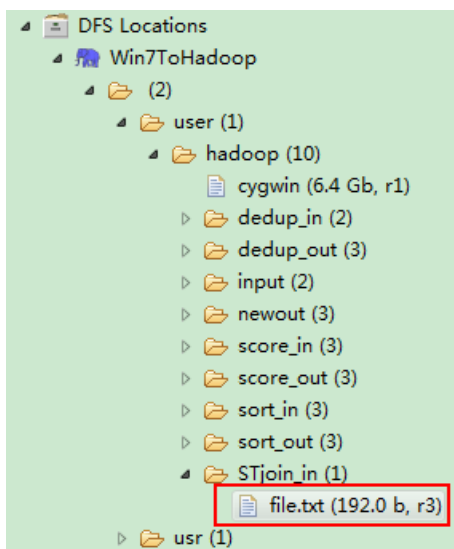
DFS Locations
Win7ToHadoop
(2)
user (1)
hadoop (10)
cygwin (6.4 Gb, r1)
dedup_in (2)
dedup_out (3)
input (2)
newout (3)
score_in (3)
score_out (3)
sort_in (3)
sort_out (3)
STjoin_in (1)
file.txt (192.0 b, r3)
usr (1)